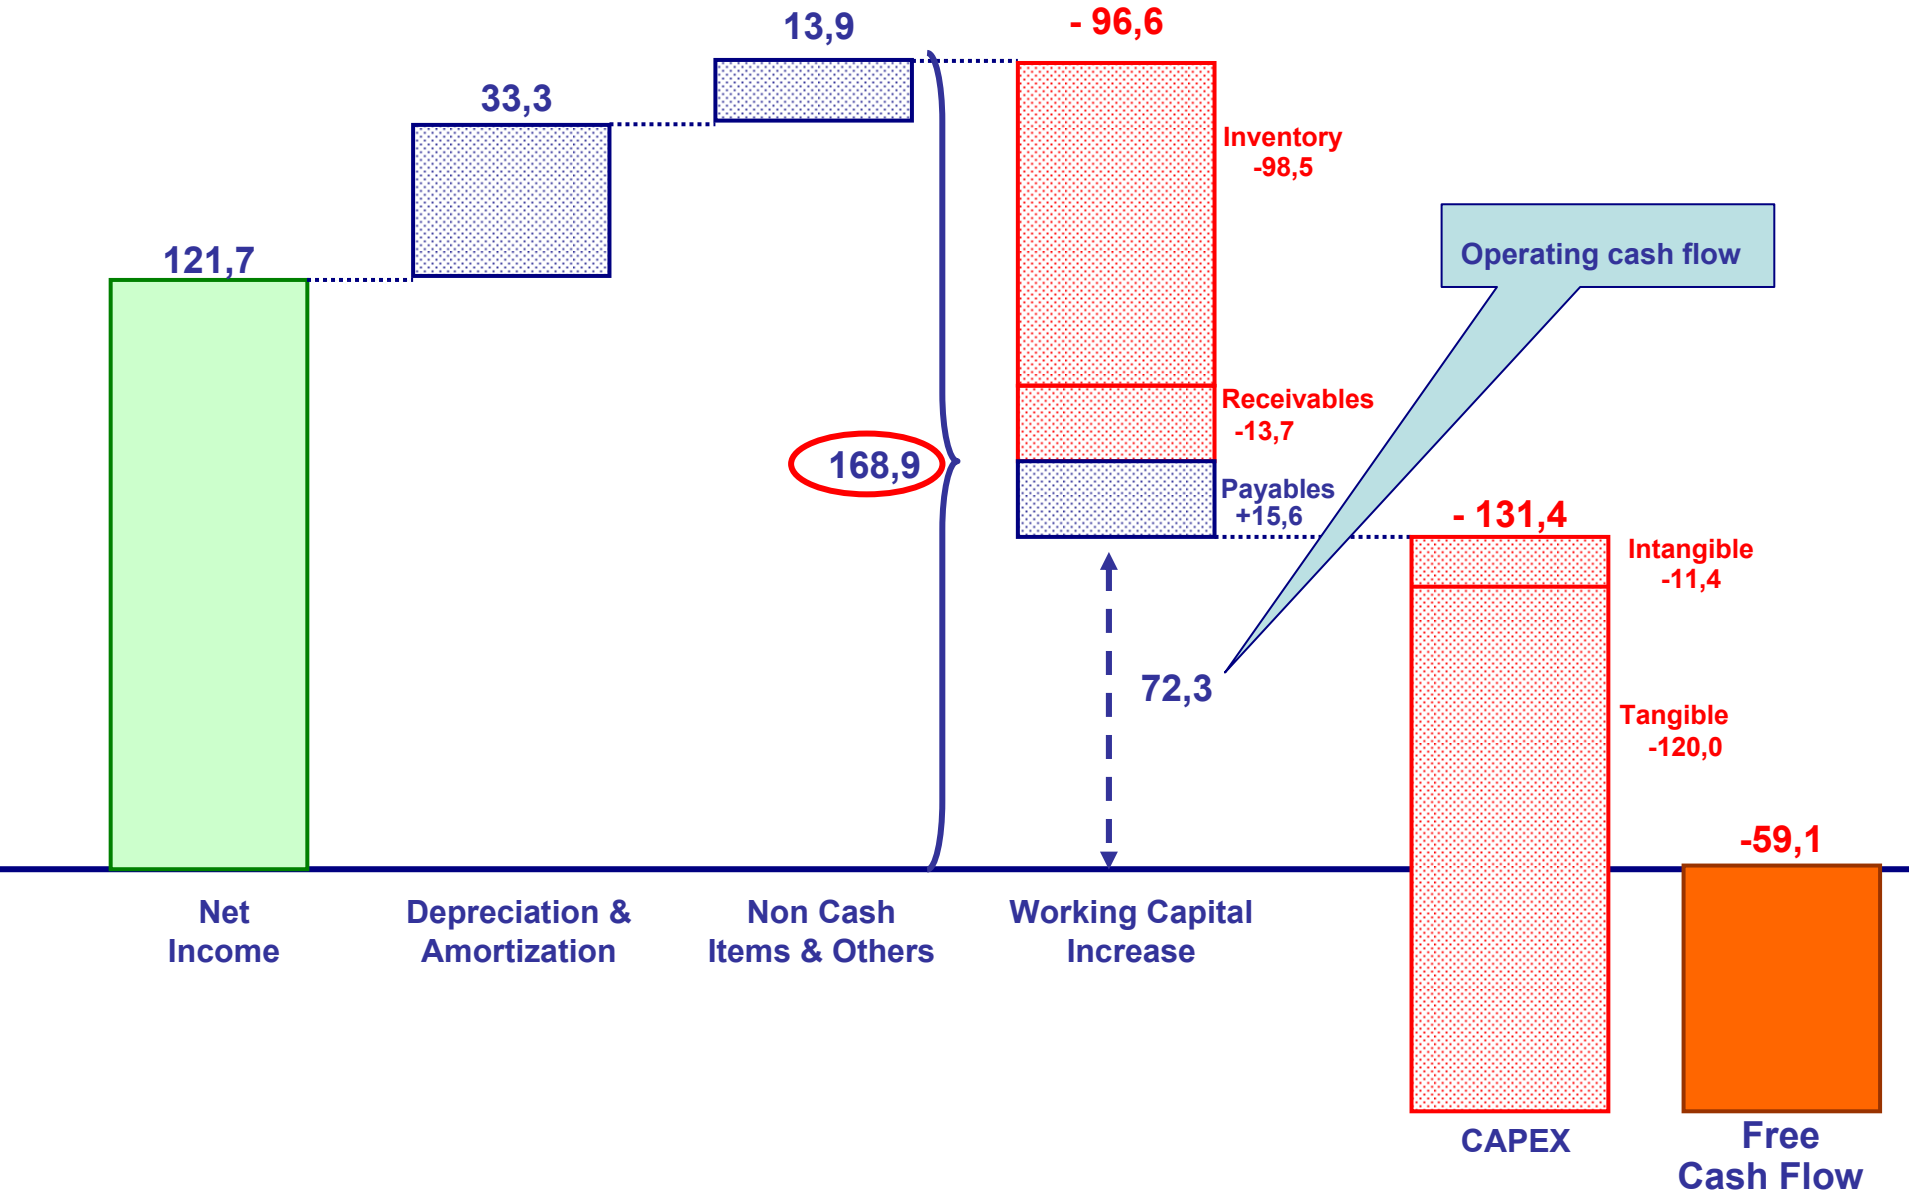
13,9

- 96,6

33,3

Inventory
-98,5

121,7

Operating cash flow

Receivables
-13,7

168,9

Payables
+15,6

- 131,4

Intangible
-11,4

72,3

Tangible
-120,0

-59,1

Net Income

Depreciation & Amortization

Non Cash Items & Others

Working Capital Increase

CAPEX

Free Cash Flow